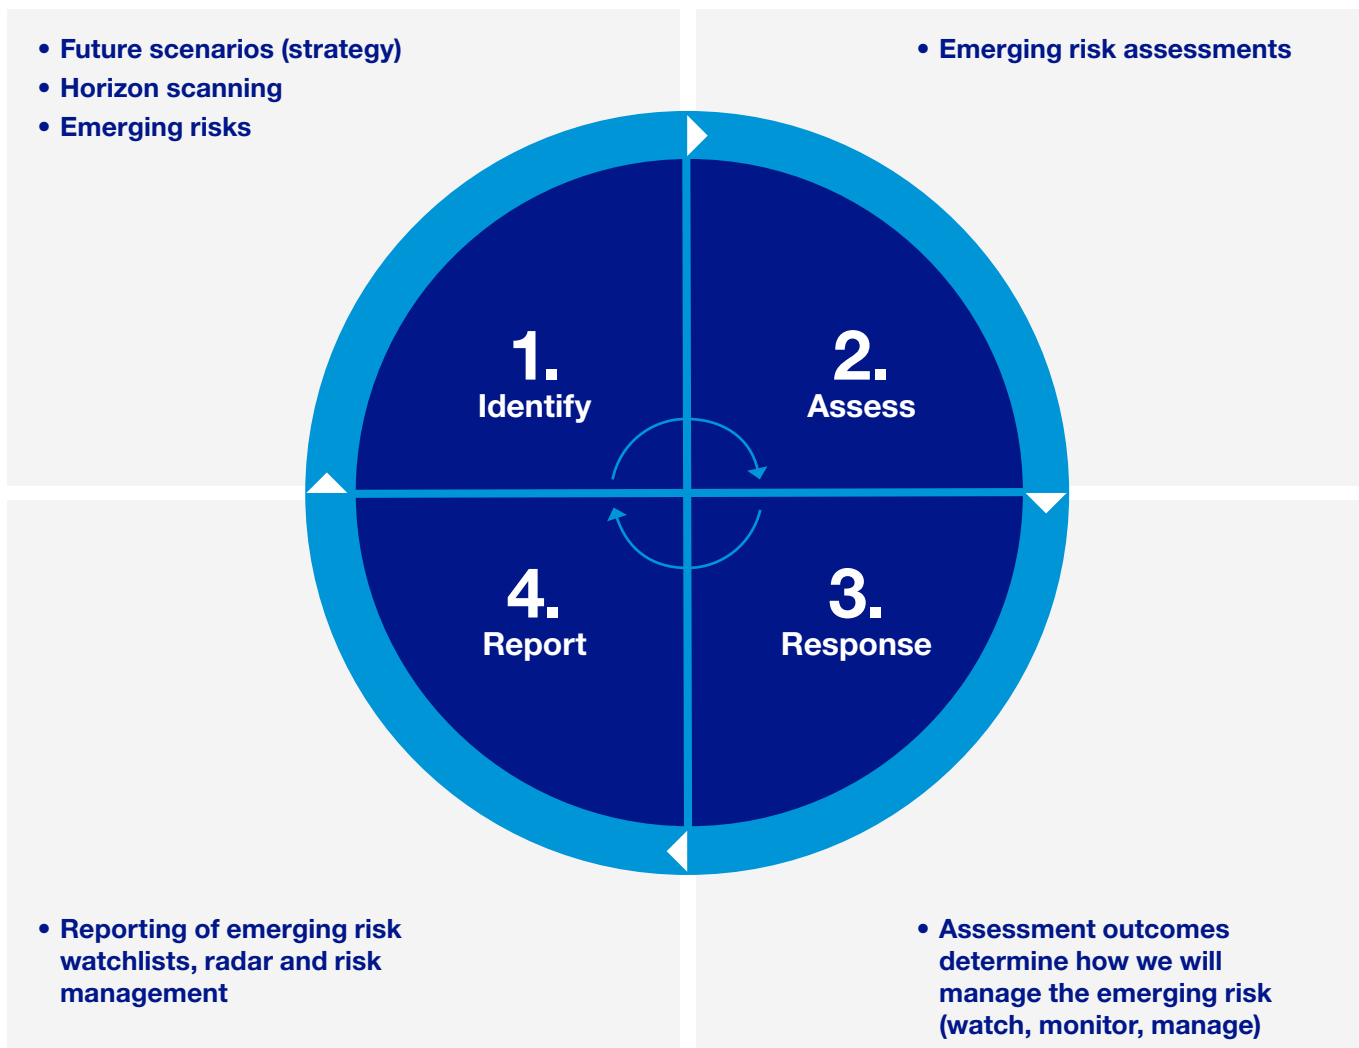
• Future scenarios (strategy)
• Horizon scanning
• Emerging risks

• Emerging risk assessments

1.
Identify

2.
Assess

4.
Report

3.
Response

• Reporting of emerging risk watchlists, radar and risk management

• Assessment outcomes determine how we will manage the emerging risk (watch, monitor, manage)